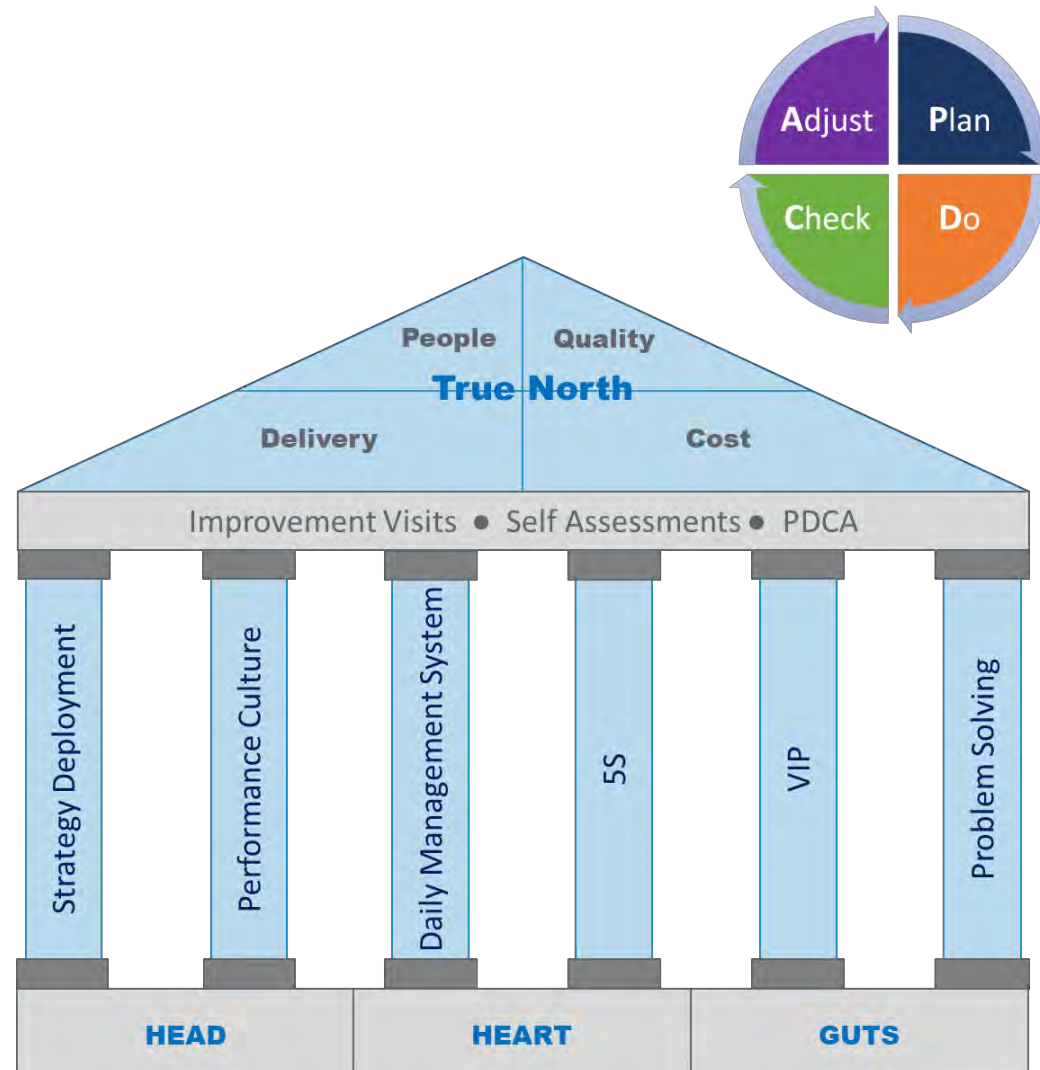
Adjust
Plan
Check
Do

People
Quality
True North
Delivery
Cost

Improvement Visits • Self Assessments • PDCA

Strategy Deployment
Performance Culture
Daily Management System
5S
VIP
Problem Solving

HEAD
HEART
GUTS